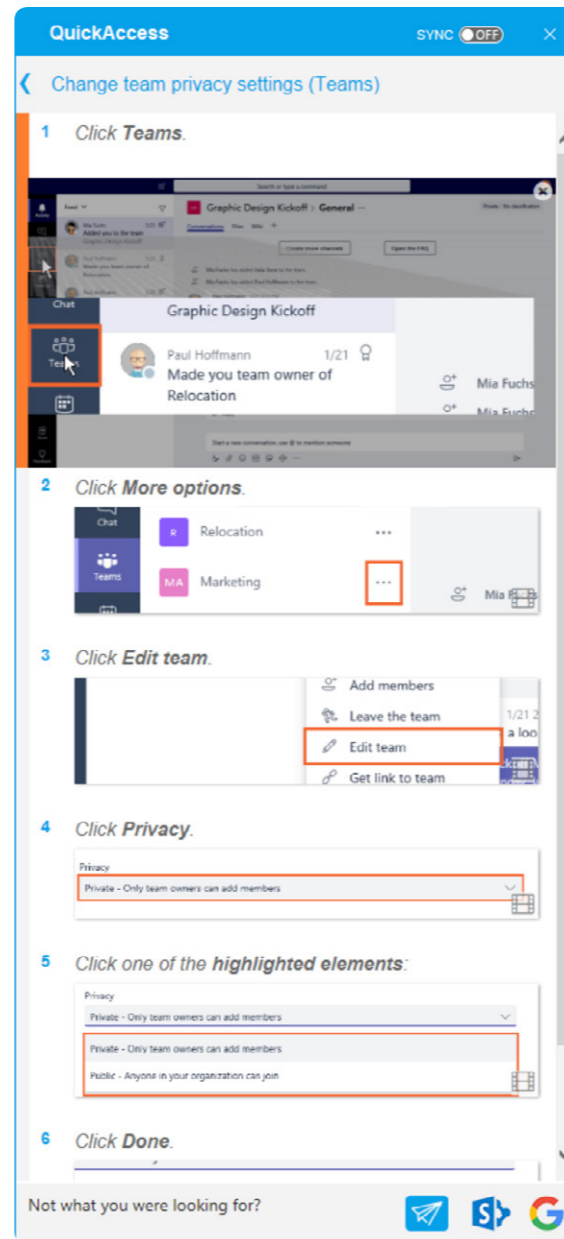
QuickAccess SYNC OFF ×

‹ Change team privacy settings (Teams)

1 Click **Teams**.

Search or type a command

Graphic Design Kickoff > General

Chat

Teams

Graphic Design Kickoff

Paul Hoffmann 1/21

Made you team owner of Relocation

Mia Fuchs

Mia Fuchs

2 Click **More options**.

Chat

Teams

R Relocation ···

MA Marketing ···

Mia F

3 Click **Edit team**.

Add members

Leave the team

Edit team

Get link to team

1/21 2

a loo

4 Click **Privacy**.

Privacy

Private - Only team owners can add members

5 Click one of the **highlighted elements**:

Privacy

Private - Only team owners can add members

Private - Only team owners can add members

Public - Anyone in your organization can join

6 Click **Done**.

Not what you were looking for?